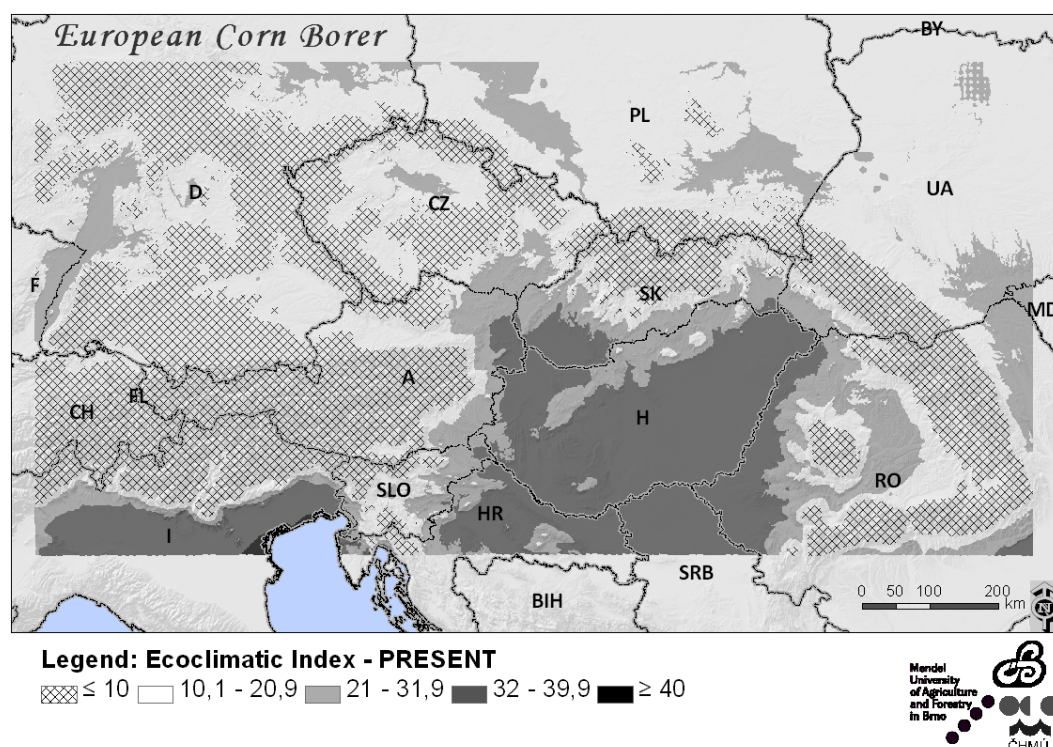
European Corn Borer

BY

PL

D

CZ

UA

F

SK

MD

A

FL

CH

H

RO

SLO

HR

I

SRB

BIH

0 50 100 200 km

Legend: Ecoclimatic Index - PRESENT

≤ 10 10,1 - 20,9 21 - 31,9 32 - 39,9 ≥ 40

Mendel University of Agriculture and Forestry in Brno

ČHMÚ